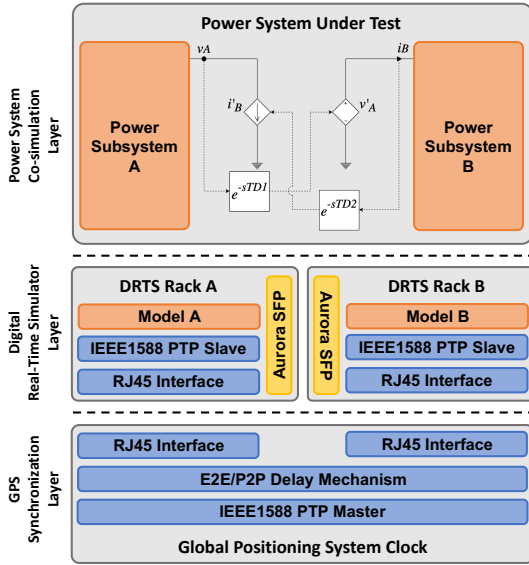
Power System Co-simulation Layer

Power System Under Test

$vA$

$iB$

Power Subsystem A

$i'_B$

$v'_A$

Power Subsystem B

$e^{-sTD1}$

$e^{-sTD2}$

Digital Real-Time Simulator Layer

DRTS Rack A

Model A

IEEE1588 PTP Slave

RJ45 Interface

Aurora SFP

Aurora SFP

DRTS Rack B

Model B

IEEE1588 PTP Slave

RJ45 Interface

GPS Synchronization Layer

RJ45 Interface

RJ45 Interface

E2E/P2P Delay Mechanism

IEEE1588 PTP Master

Global Positioning System Clock